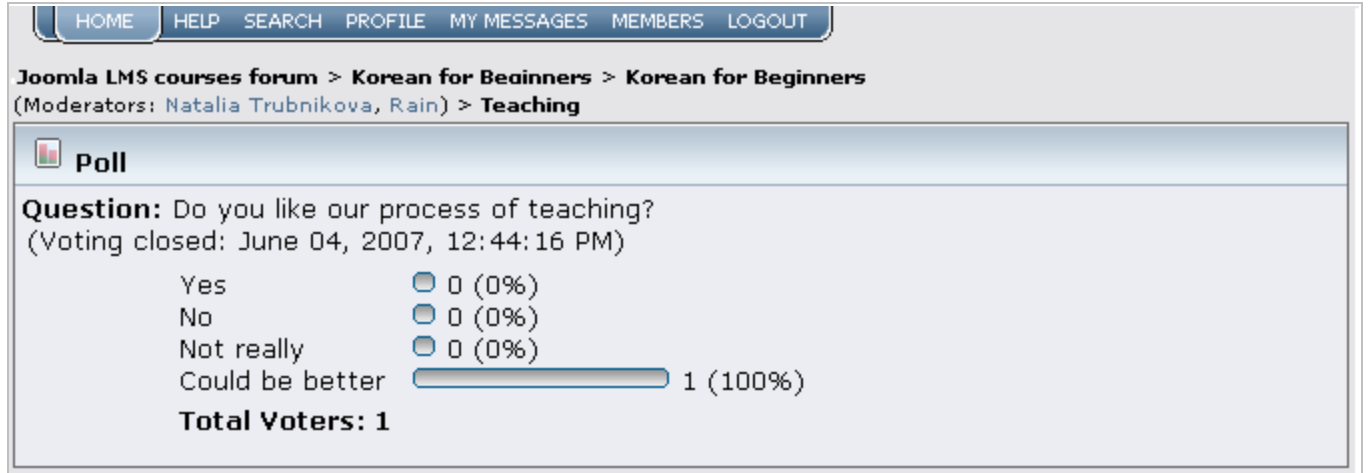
HOME HELP SEARCH PROFILE MY MESSAGES MEMBERS LOGOUT

Joomla LMS courses forum > Korean for Beginners > Korean for Beginners
(Moderators: Natalia Trubnikova, Rain) > Teaching

Poll

Question: Do you like our process of teaching?
(Voting closed: June 04, 2007, 12:44:16 PM)

| | |
|---|---|
| Yes | 0 (0%) |
| No | 0 (0%) |
| Not really | 0 (0%) |
| Could be better | 1 (100%) |

Total Voters: 1